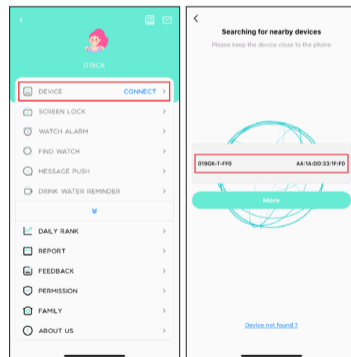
D18CK

DEVICE CONNECT >

SCREEN LOCK >

WATCH ALARM >

FIND WATCH >

MESSAGE PUSH >

DRINK WATER REMINDER >

DAILY RANK >

REPORT >

FEEDBACK >

PERMISSION >

FAMILY >

ABOUT US >

Searching for nearby devices

Please keep the device close to the phone

D18CK-T-FF0 AA:1A:DD:33:1F:F0

More

Device not found ?